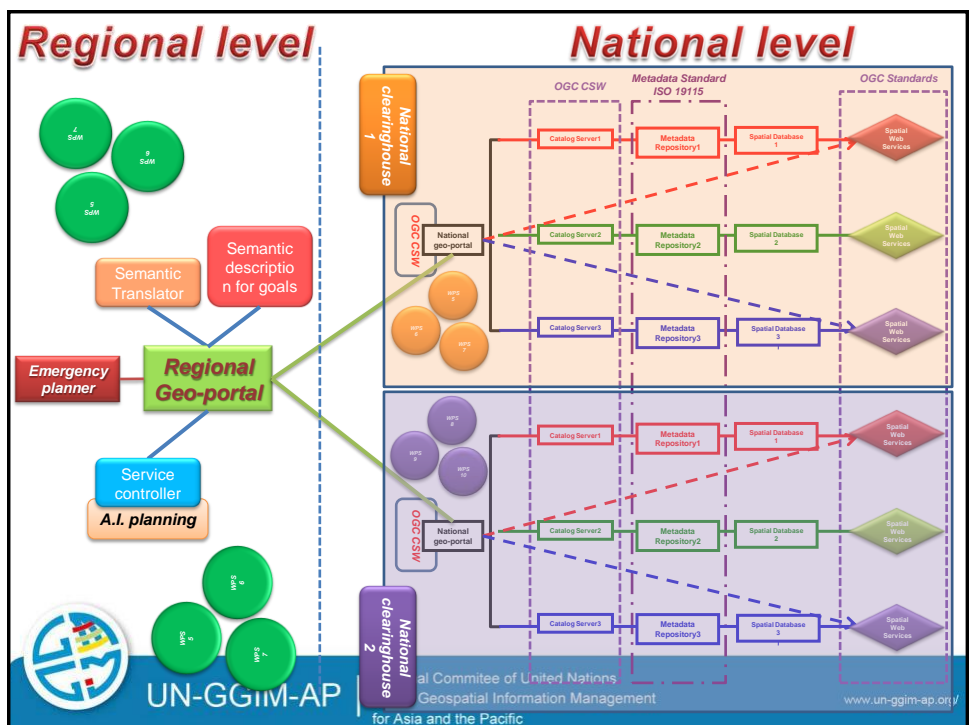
Regional level

National level

WPS 7

WPS 6

WPS 5

Semantic Translator

Semantic description for goals

Emergency planner

Regional Geo-portal

Service controller

A.I. planning

WPS 8

WPS 5

WPS 7

National clearinghouse 1

OGC CSW

Metadata Standard ISO 19115

OGC Standards

Catalog Server1

Metadata Repository1

Spatial Database 1

Spatial Web Services

OGC CSW

National geo-portal

Catalog Server2

Metadata Repository2

Spatial Database 2

Spatial Web Services

WPS 3

WPS 8

WPS 7

Catalog Server3

Metadata Repository3

Spatial Database 3

Spatial Web Services

WPS 4

WPS 9

WPS 10

Catalog Server1

Metadata Repository1

Spatial Database 1

Spatial Web Services

OGC CSW

National geo-portal

Catalog Server2

Metadata Repository2

Spatial Database 2

Spatial Web Services

National clearinghouse 2

Catalog Server3

Metadata Repository3

Spatial Database 3

Spatial Web Services

UN-GGIM-AP

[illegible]al Commitee of United Nations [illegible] Geospatial Information Management for Asia and the Pacific

www.un-ggim-ap.org/